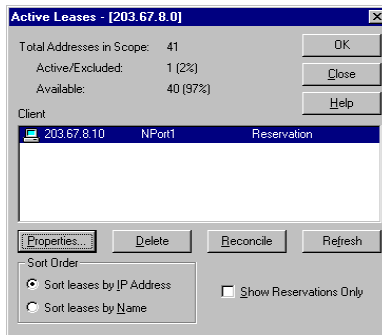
Active Leases - [203.67.8.0]

Total Addresses in Scope: 41
Active/Excluded: 1 (2%)
Available: 40 (97%)

OK
Close
Help

Client

| | | |
|---|---|---|
| 203.67.8.10 | NPort1 | Reservation |

Properties...
Delete
Reconcile
Refresh

Sort Order
Sort leases by IP Address
Sort leases by Name

Show Reservations Only